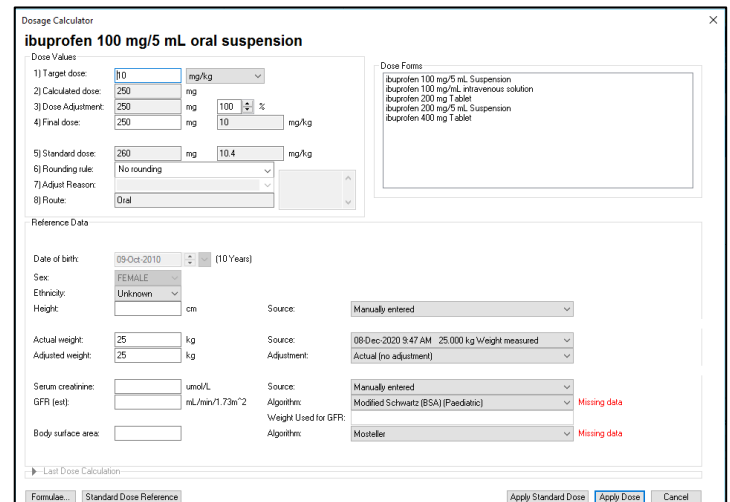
Dosage Calculator

ibuprofen 100 mg/5 mL oral suspension

Dose Values

1) Target dose: 10 mg/kg
2) Calculated dose: 250 mg
3) Dose Adjustment: 250 mg 100 %
4) Final dose: 250 mg 10 mg/kg

5) Standard dose: 260 mg 10.4 mg/kg
6) Rounding rule: No rounding
7) Adjust Reason:
8) Route: Oral

Dose Forms

ibuprofen 100 mg/5 mL Suspension
ibuprofen 100 mg/mL intravenous solution
ibuprofen 200 mg Tablet
ibuprofen 200 mg/5 mL Suspension
ibuprofen 400 mg Tablet

Reference Data

Date of birth: 09-Oct-2010 (10 Years)
Sex: FEMALE
Ethnicity: Unknown
Height: cm Source: Manually entered

Actual weight: 25 kg Source: 08-Dec-2020 9:47 AM 25.000 kg Weight measured
Adjusted weight: 25 kg Adjustment: Actual (no adjustment)

Serum creatinine: umol/L Source: Manually entered
GFR (est): mL/min/1.73m^2 Algorithm: Modified Schwartz (BSA) (Paediatric) Missing data
Weight Used for GFR:
Body surface area: Algorithm: Mosteller Missing data

Last Dose Calculation

Formulae... Standard Dose Reference Apply Standard Dose Apply Dose Cancel